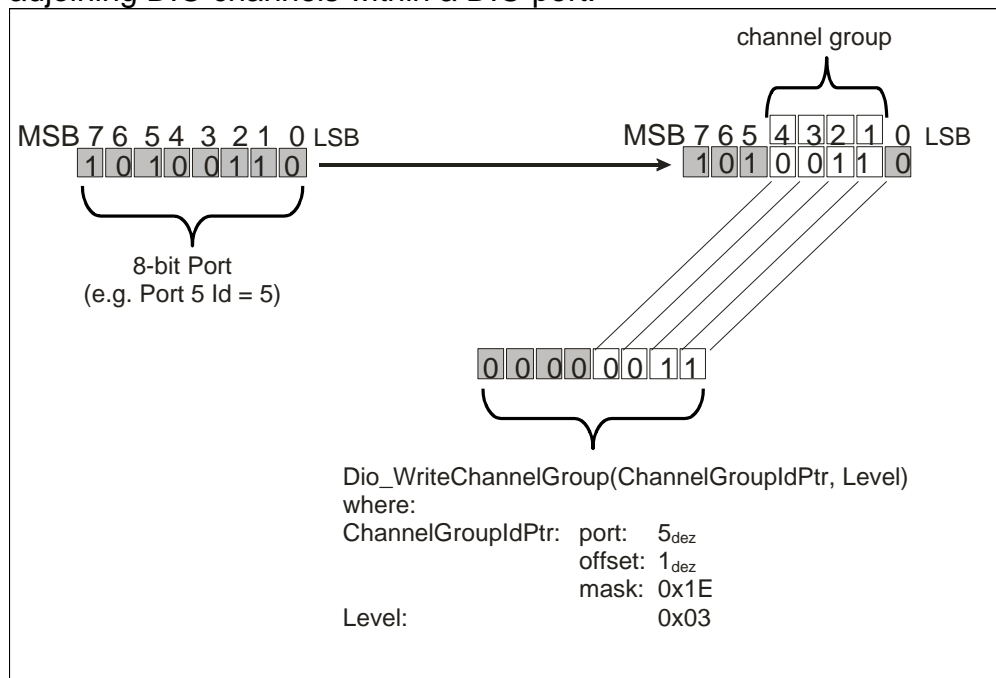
adjoining DIO channels within a DIO port.

channel group

MSB 7 6 5 4 3 2 1 0 LSB
1 0 1 0 0 1 1 0

MSB 7 6 5 4 3 2 1 0 LSB
1 0 1 0 0 1 1 0

8-bit Port
(e.g. Port 5 Id = 5)

0 0 0 0 0 0 1 1

Dio_WriteChannelGroup(ChannelGroupIdPtr, Level)
where:
ChannelGroupIdPtr: port: $5_{dez}$
offset: $1_{dez}$
mask: 0x1E
Level: 0x03